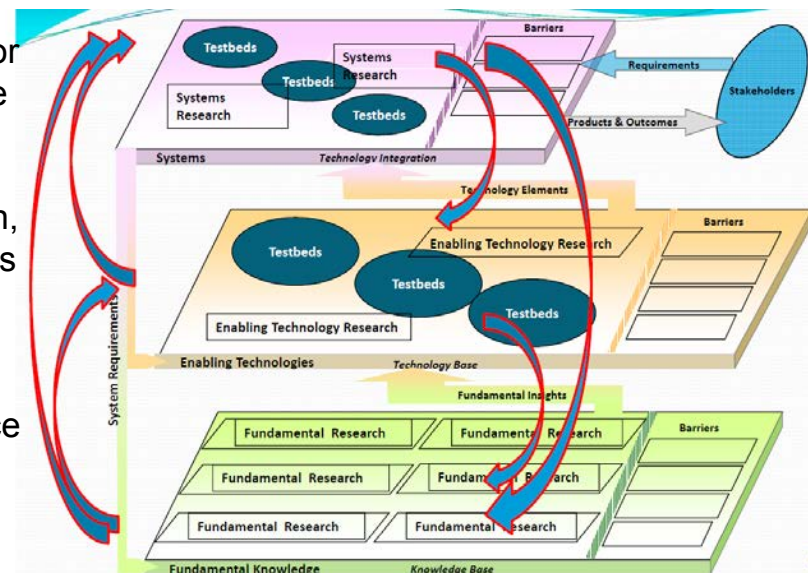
or
e

n,
s

ce

Testbeds
Testbeds
Systems Research
Systems Research
Testbeds
Barriers
Requirements
Stakeholders
Products & Outcomes
Systems
Technology Integration
Technology Elements
Barriers
Testbeds
Enabling Technology Research
Testbeds
Testbeds
Enabling Technology Research
System Requirements
Enabling Technologies
Technology Base
Fundamental Insights
Fundamental Research
Fundamental Research
Barriers
Fundamental Research
Fundamental Research
Fundamental Research
Fundamental Research
Fundamental Knowledge
Knowledge Base